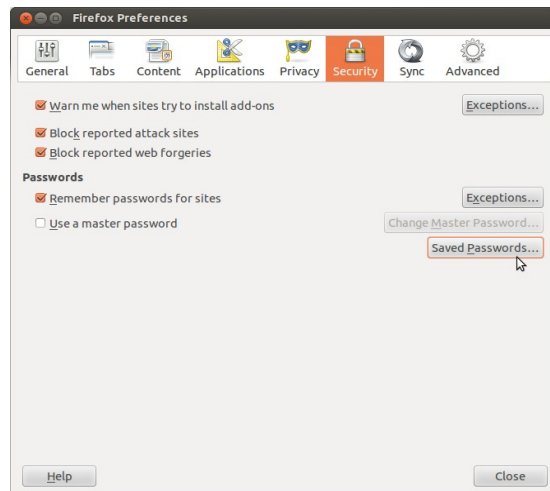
Firefox Preferences

General Tabs Content Applications Privacy Security Sync Advanced

Warn me when sites try to install add-ons

Exceptions...

Block reported attack sites

Block reported web forgeries

Passwords

Remember passwords for sites

Exceptions...

Use a master password

Change Master Password...

Saved Passwords...

Help

Close